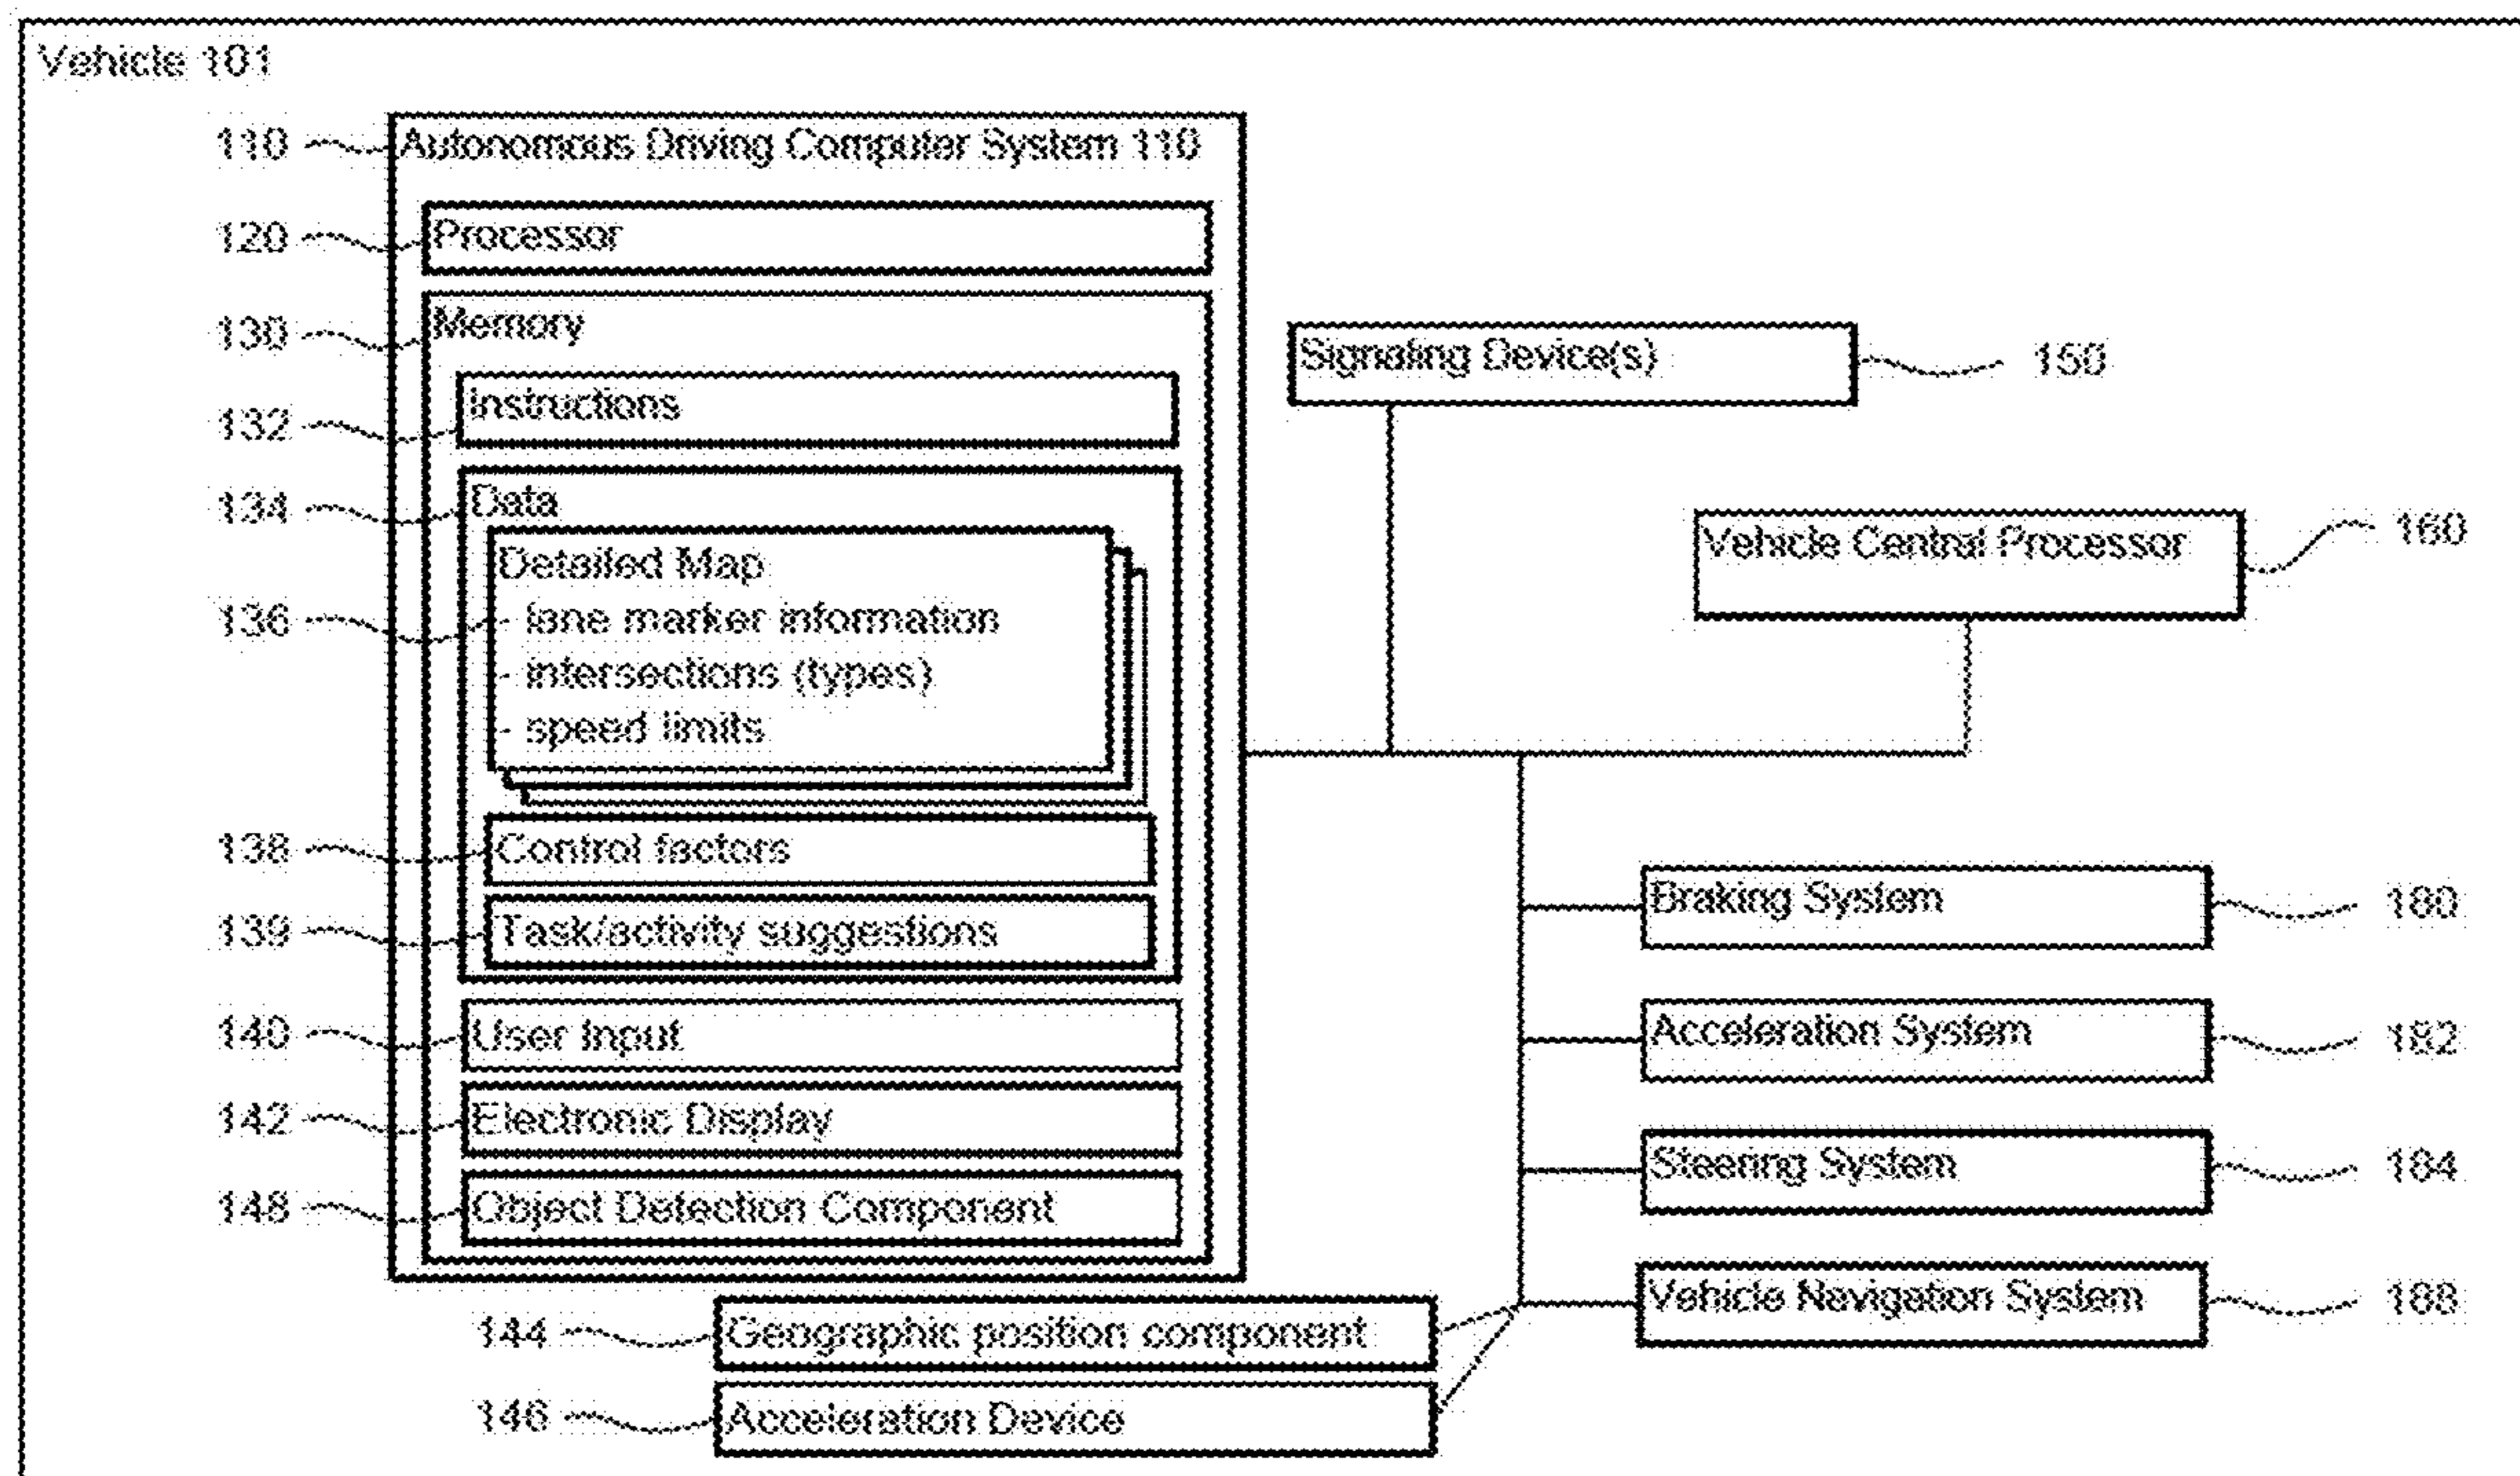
Vehicle 101

110 Autonomous Driving Computer System 110

120 Processor

130 Memory

132 Instructions

134 Data

Detailed Map
136 - lane marker information
- intersections (types)
- speed limits

138 Control factors

139 Task/activity suggestions

140 User Input

142 Electronic Display

148 Object Detection Component

144 Geographic position component

146 Acceleration Device

Signaling Device(s) 150

Vehicle Central Processor 160

Braking System 180

Acceleration System 182

Steering System 184

Vehicle Navigation System 188